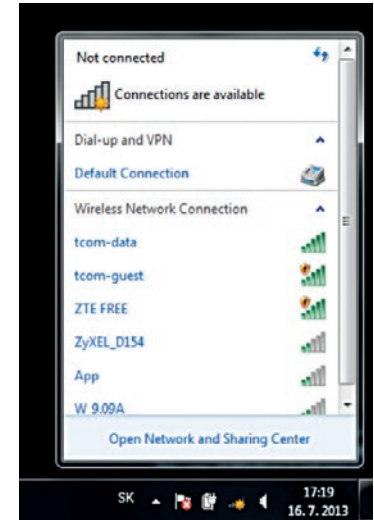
Not connected

Connections are available

Dial-up and VPN

Default Connection

Wireless Network Connection

tcom-data

tcom-guest

ZTE FREE

ZyXEL_D154

App

W 9.09A

Open Network and Sharing Center

SK

17:19
16. 7. 2013